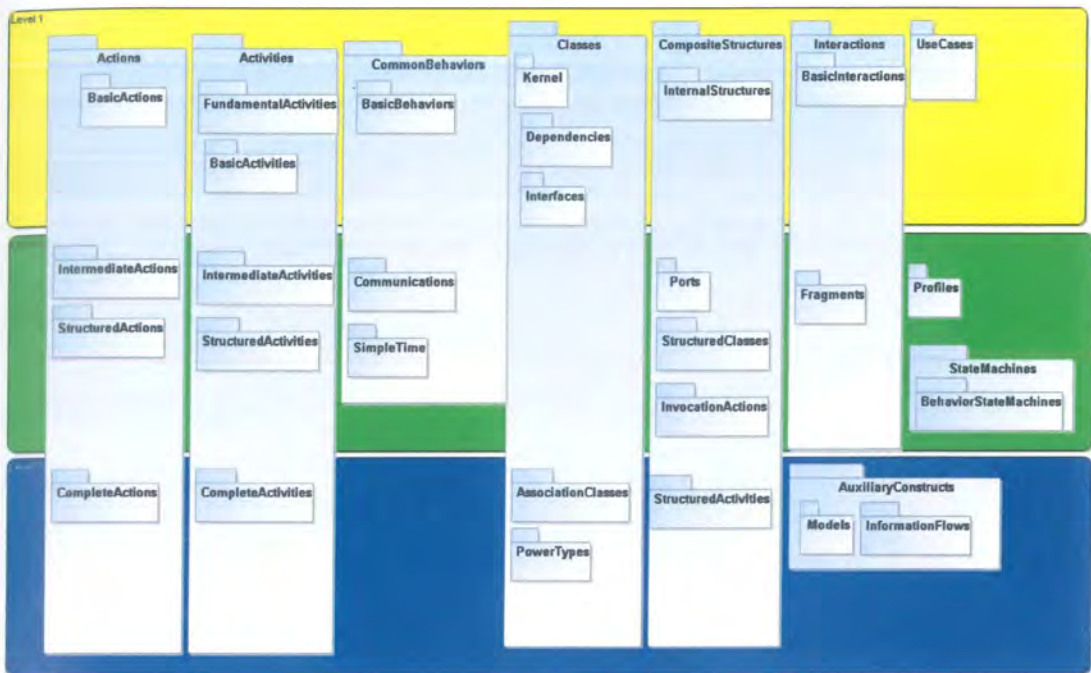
Level 1

Actions
BasicActions
IntermediateActions
StructuredActions
CompleteActions

Activities
FundamentalActivities
BasicActivities
IntermediateActivities
StructuredActivities
CompleteActivities

CommonBehaviors
BasicBehaviors
Communications
SimpleTime

Classes
Kernel
Dependencies
Interfaces
AssociationClasses
PowerTypes

CompositeStructures
InternalStructures
Ports
StructuredClasses
InvocationActions
StructuredActivities

Interactions
BasicInteractions
Fragments

UseCases

Profiles

StateMachines
BehaviorStateMachines

AuxiliaryConstructs
Models
InformationFlows